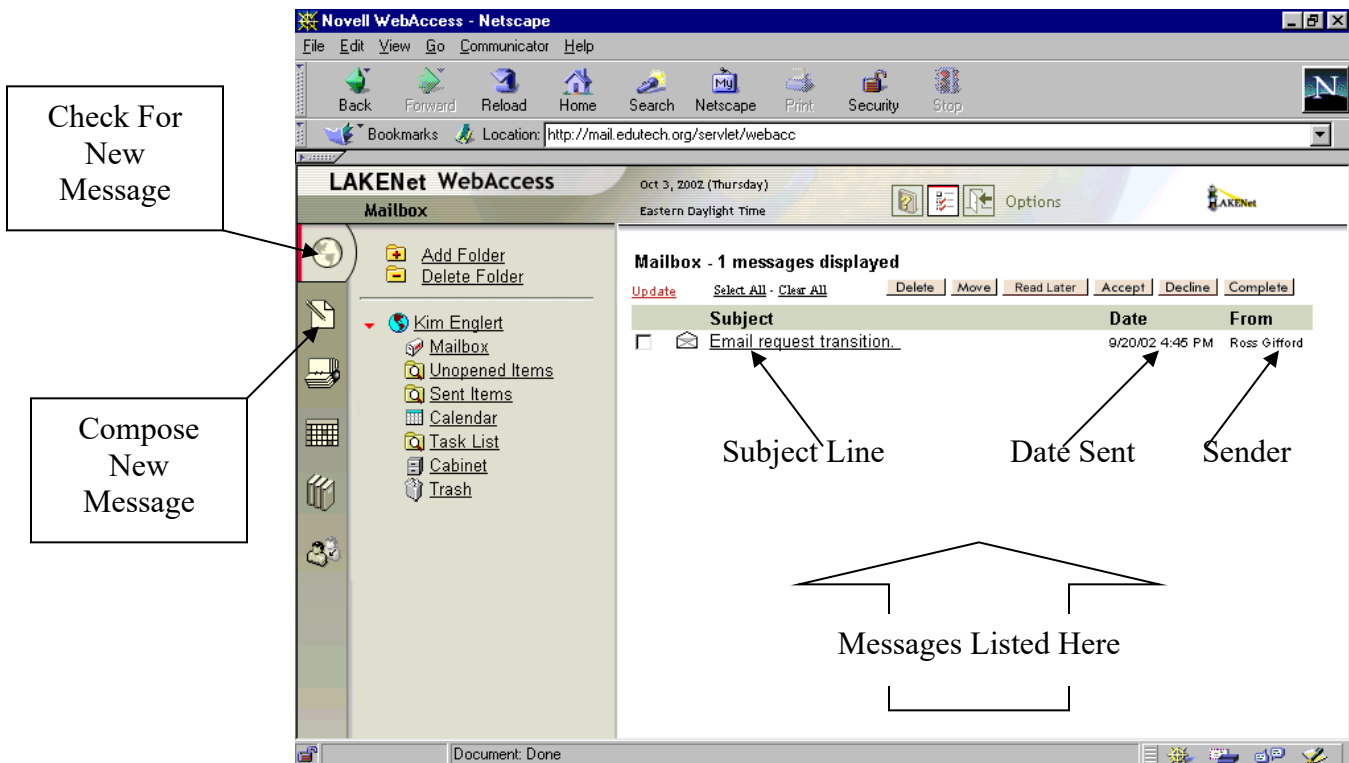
Novell WebAccess - Netscape

File Edit View Go Communicator Help

Back Forward Reload Home Search Netscape Print Security Stop

Bookmarks Location: http://mail.edutech.org/servlet/webacc

Check For New Message

Compose New Message

LAKENet WebAccess
Mailbox

Oct 3, 2002 (Thursday)
Eastern Daylight Time

Options

LAKENet

Add Folder
Delete Folder

Kim Englert
Mailbox
Unopened Items
Sent Items
Calendar
Task List
Cabinet
Trash

Mailbox - 1 messages displayed

Update Select All - Clear All

Delete Move Read Later Accept Decline Complete

| | | Subject | Date | From |
|---|---|---|---|---|
| | | Email request transition. | 9/20/02 4:45 PM | Ross Gifford |

Subject Line Date Sent Sender

Messages Listed Here

Document: Done